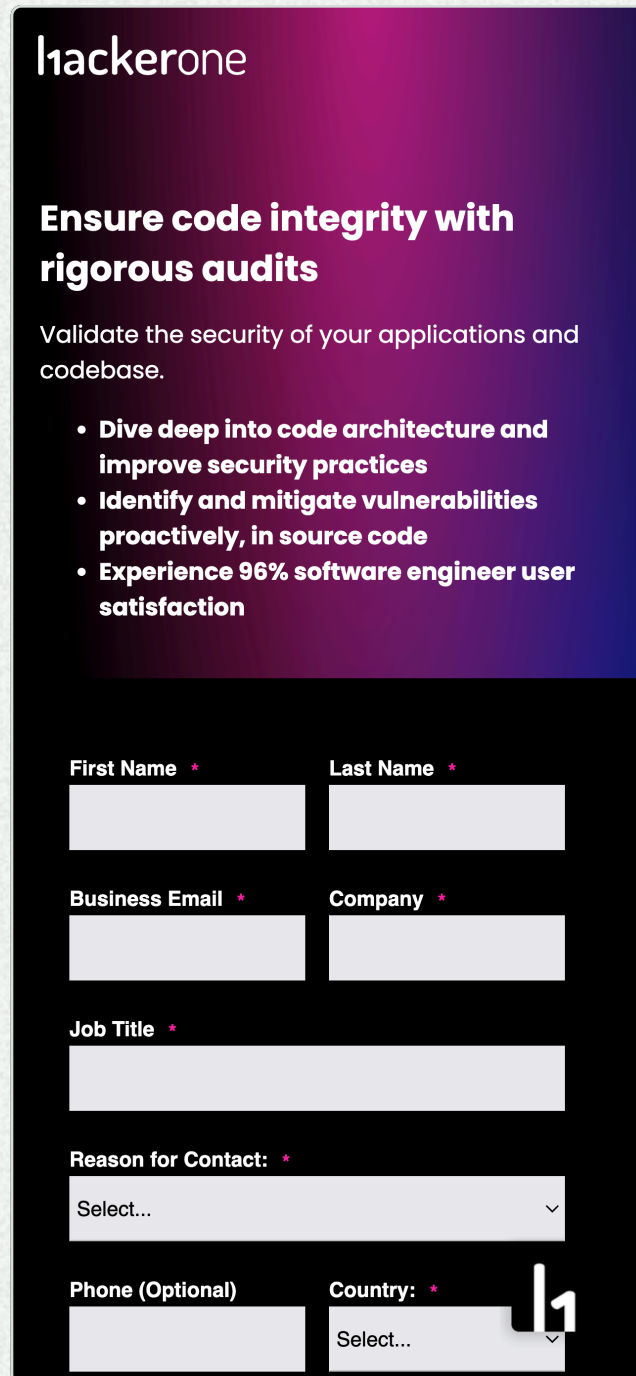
hackerone

Ensure code integrity with rigorous audits

Validate the security of your applications and codebase.

- Dive deep into code architecture and improve security practices
- Identify and mitigate vulnerabilities proactively, in source code
- Experience 96% software engineer user satisfaction

First Name *
Last Name *

Business Email *
Company *

Job Title *

Reason for Contact: *
Select...

Phone (Optional)
Country: *
Select...